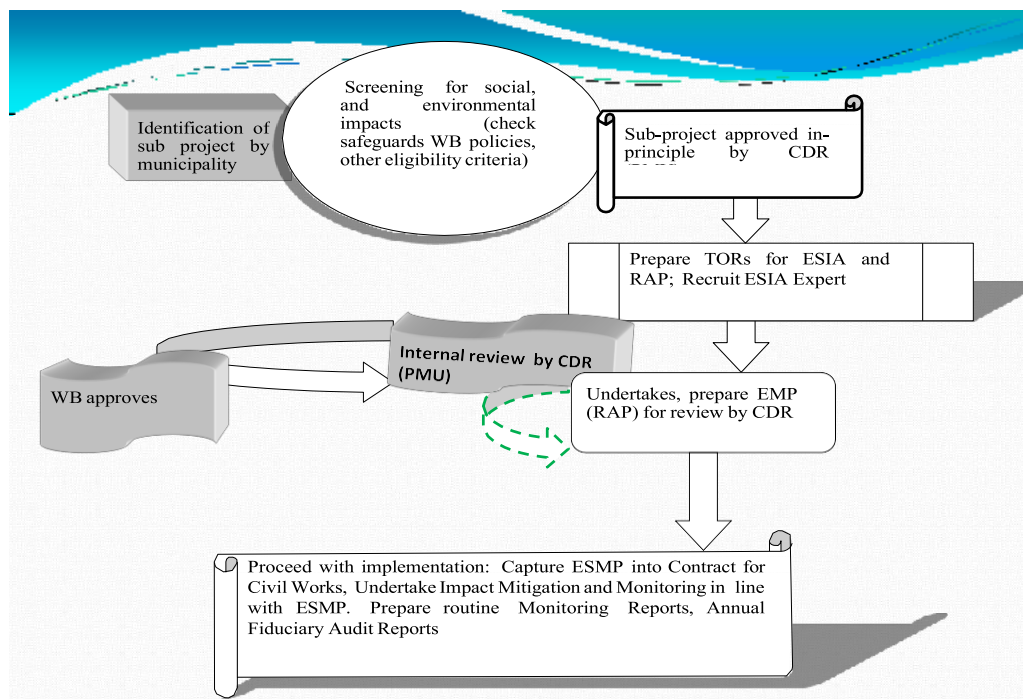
Identification of sub project by municipality

Screening for social, and environmental impacts (check safeguards WB policies, other eligibility criteria)

Sub-project approved in-principle by CDR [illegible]

Prepare TORs for ESIA and RAP; Recruit ESIA Expert

Internal review by CDR (PMU)

WB approves

Undertakes, prepare EMP (RAP) for review by CDR

Proceed with implementation: Capture ESMP into Contract for Civil Works, Undertake Impact Mitigation and Monitoring in line with ESMP. Prepare routine Monitoring Reports, Annual Fiduciary Audit Reports